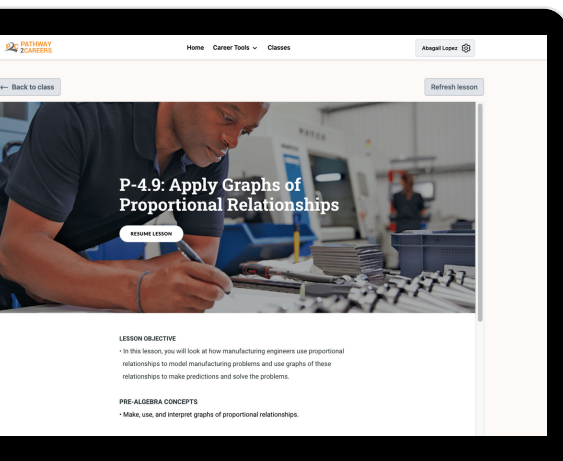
PATHWAY 2CAREERS

Home Career Tools Classes

Abagail Lopez

← Back to class

Refresh lesson

P-4.9: Apply Graphs of Proportional Relationships

RESUME LESSON

LESSON OBJECTIVE

• In this lesson, you will look at how manufacturing engineers use proportional relationships to model manufacturing problems and use graphs of these relationships to make predictions and solve the problems.

PRE-ALGEBRA CONCEPTS

• Make, use, and interpret graphs of proportional relationships.